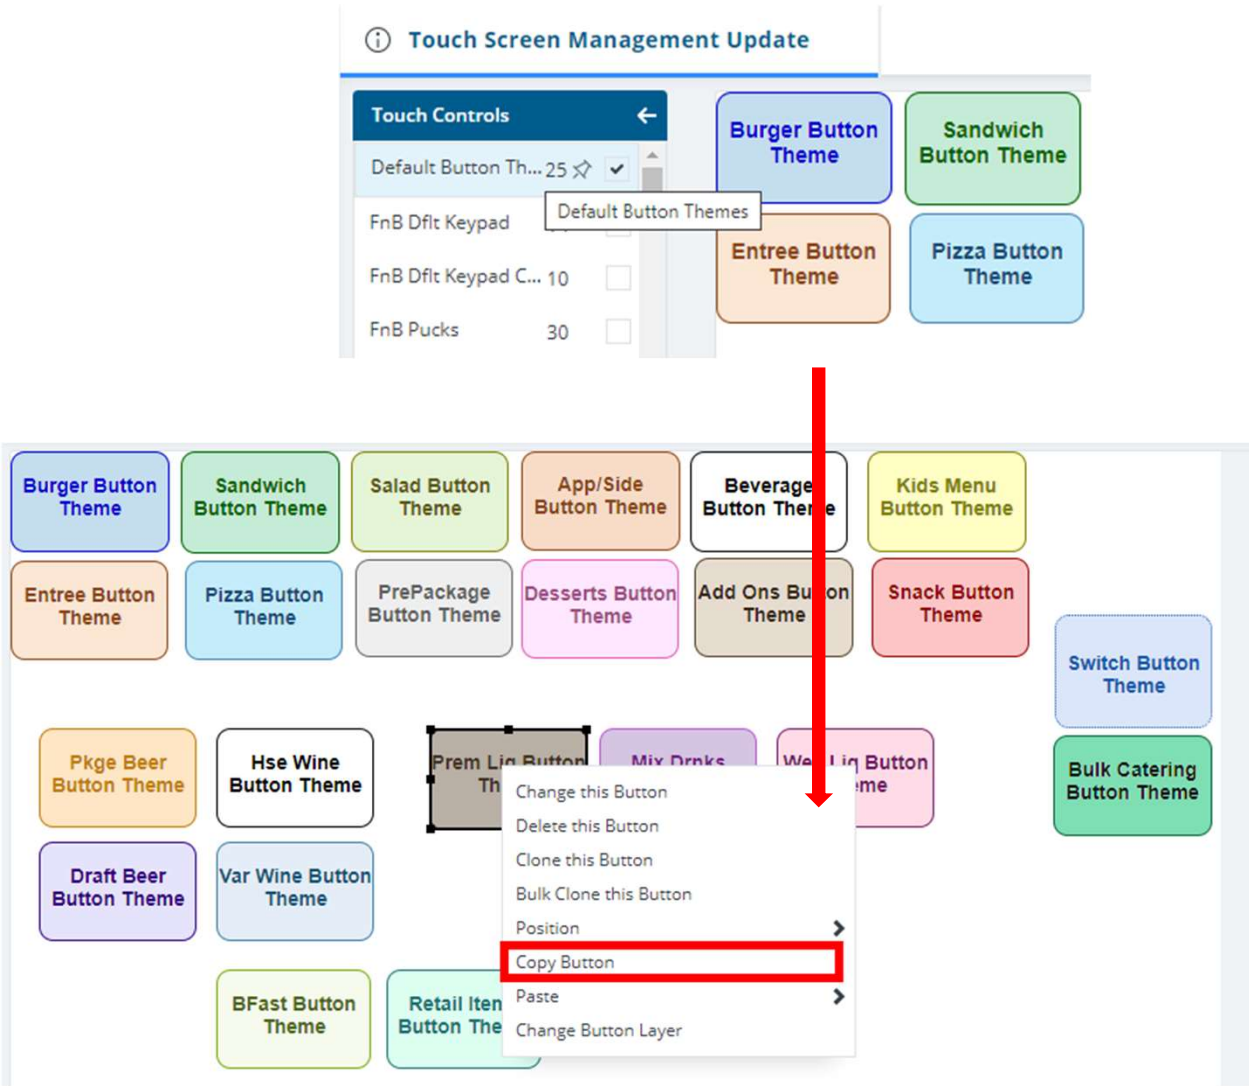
Touch Screen Management Update

Touch Controls

Default Button Th... 25

Default Button Themes

FnB Dflt Keypad

FnB Dflt Keypad C... 10

FnB Pucks 30

Burger Button Theme

Sandwich Button Theme

Entree Button Theme

Pizza Button Theme

Burger Button Theme

Sandwich Button Theme

Salad Button Theme

App/Side Button Theme

Beverage Button Theme

Kids Menu Button Theme

Entree Button Theme

Pizza Button Theme

PrePackage Button Theme

Desserts Button Theme

Add Ons Button Theme

Snack Button Theme

Switch Button Theme

Pkge Beer Button Theme

Hse Wine Button Theme

Prem Liq Button Th

Mix Drnks

Well Liq Button Theme

Bulk Catering Button Theme

Draft Beer Button Theme

Var Wine Button Theme

BFast Button Theme

Retail Item Button The

Change this Button
Delete this Button
Clone this Button
Bulk Clone this Button
Position
Copy Button
Paste
Change Button Layer